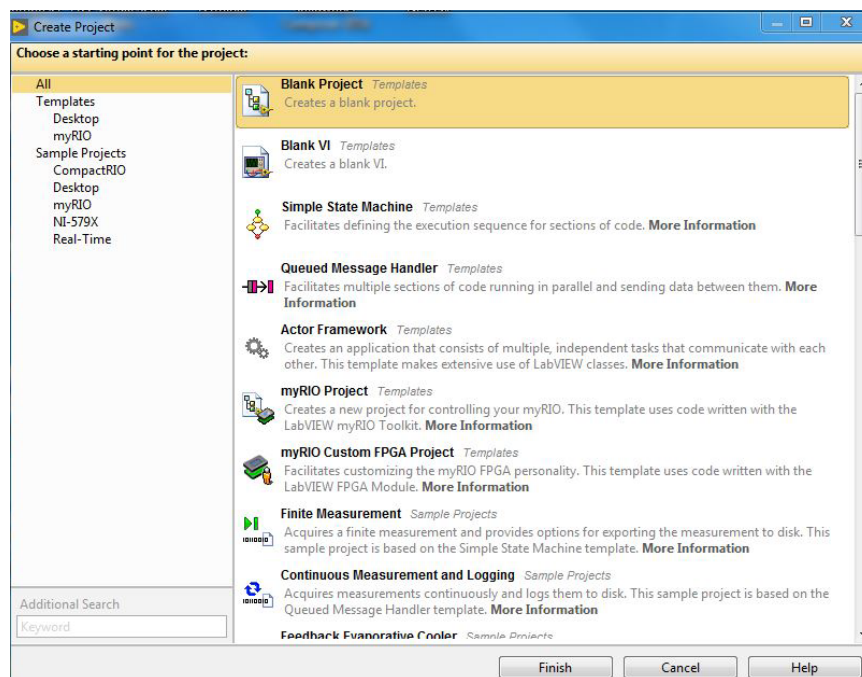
Create Project

Choose a starting point for the project:

All
Templates
Desktop
myRIO
Sample Projects
CompactRIO
Desktop
myRIO
NI-579X
Real-Time

Blank Project Templates
Creates a blank project.

Blank VI Templates
Creates a blank VI.

Simple State Machine Templates
Facilitates defining the execution sequence for sections of code. More Information

Queued Message Handler Templates
Facilitates multiple sections of code running in parallel and sending data between them. More Information

Actor Framework Templates
Creates an application that consists of multiple, independent tasks that communicate with each other. This template makes extensive use of LabVIEW classes. More Information

myRIO Project Templates
Creates a new project for controlling your myRIO. This template uses code written with the LabVIEW myRIO Toolkit. More Information

myRIO Custom FPGA Project Templates
Facilitates customizing the myRIO FPGA personality. This template uses code written with the LabVIEW FPGA Module. More Information

Finite Measurement Sample Projects
Acquires a finite measurement and provides options for exporting the measurement to disk. This sample project is based on the Simple State Machine template. More Information

Continuous Measurement and Logging Sample Projects
Acquires measurements continuously and logs them to disk. This sample project is based on the Queued Message Handler template. More Information

Feedback Evaporative Cooler Sample Projects

Additional Search
Keyword

Finish
Cancel
Help